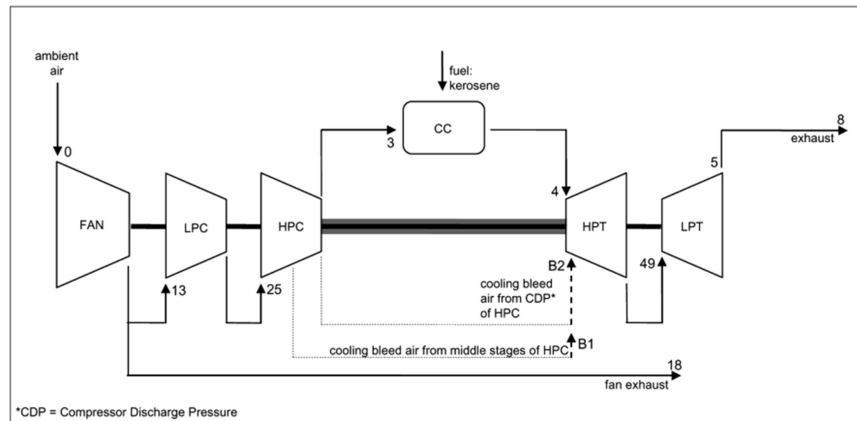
ambient air

0

FAN

LPC

13

HPC

25

3

fuel: kerosene

CC

4

HPT

B2

cooling bleed air from CDP* of HPC

B1

cooling bleed air from middle stages of HPC

49

LPT

5

8

exhaust

18

fan exhaust

*CDP = Compressor Discharge Pressure